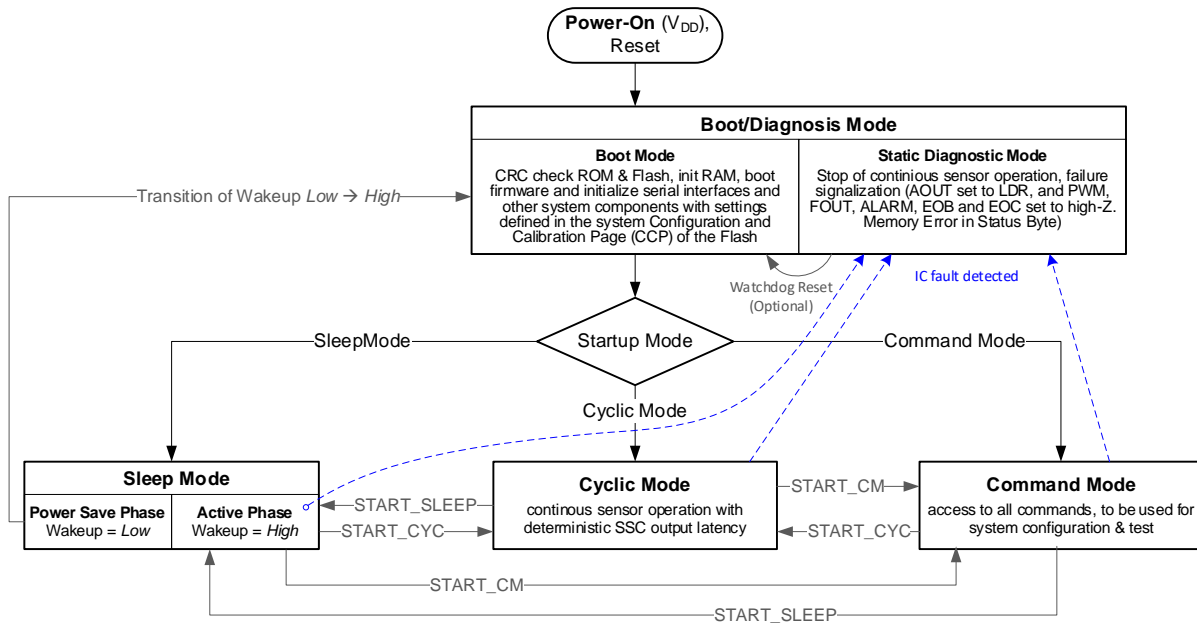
**Power-On** ($V_{DD}$), Reset

**Boot/Diagnosis Mode**

**Boot Mode**
CRC check ROM & Flash, init RAM, boot firmware and initialize serial interfaces and other system components with settings defined in the system Configuration and Calibration Page (CCP) of the Flash

**Static Diagnostic Mode**
Stop of continious sensor operation, failure signalization (AOUT set to LDR, and PWM, FOUT, ALARM, EOB and EOC set to high-Z. Memory Error in Status Byte)

Transition of Wakeup *Low* → *High*

Watchdog Reset (Optional)

IC fault detected

SleepMode

Startup Mode

Command Mode

Cyclic Mode

**Sleep Mode**

**Power Save Phase**
Wakeup = *Low*

**Active Phase**
Wakeup = *High*

START_SLEEP

START_CYC

**Cyclic Mode**
continous sensor operation with deterministic SSC output latency

START_CM

START_CYC

**Command Mode**
access to all commands, to be used for system configuration & test

START_CM

START_SLEEP